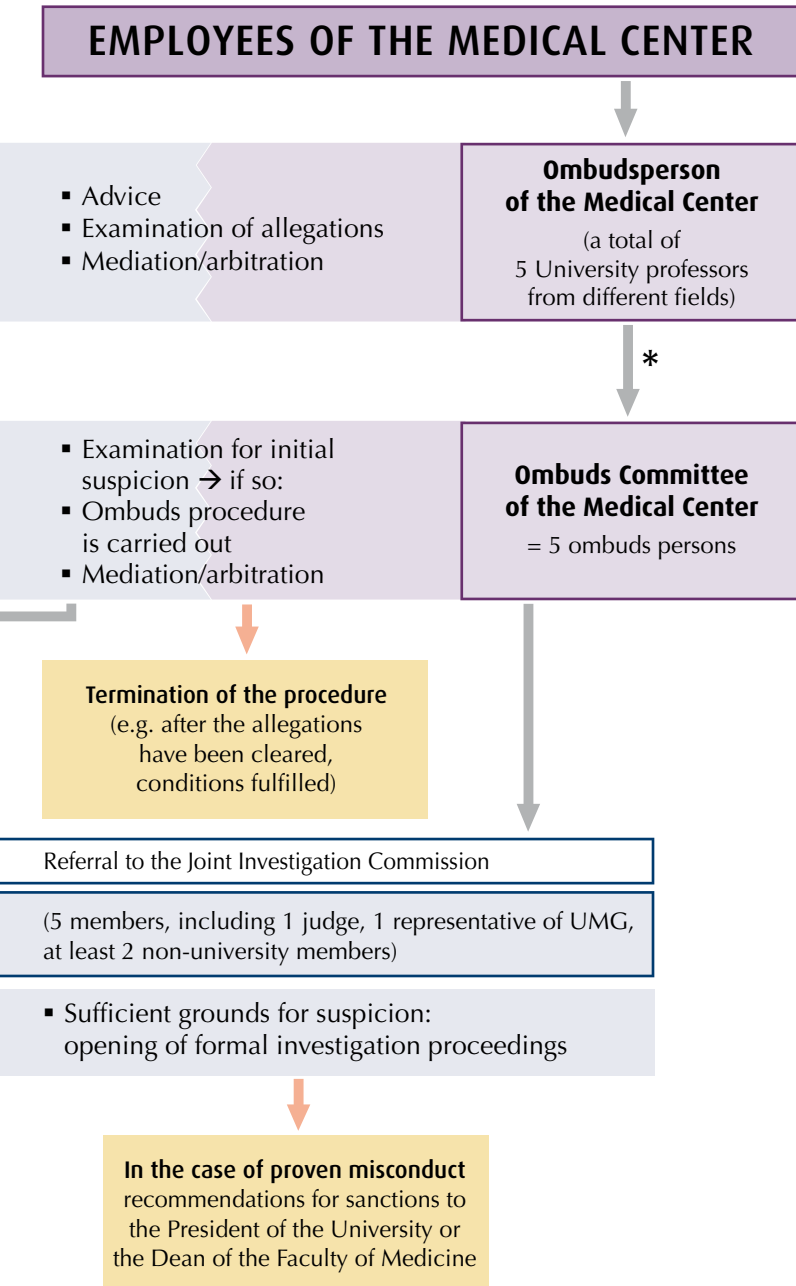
EMPLOYEES OF THE MEDICAL CENTER

- Advice
- Examination of allegations
- Mediation/arbitration

Ombudsperson of the Medical Center
(a total of 5 University professors from different fields)

*

- Examination for initial suspicion → if so:
- Ombuds procedure is carried out
- Mediation/arbitration

Ombuds Committee of the Medical Center
= 5 ombuds persons

Termination of the procedure
(e.g. after the allegations have been cleared, conditions fulfilled)

Referral to the Joint Investigation Commission

(5 members, including 1 judge, 1 representative of UMG, at least 2 non-university members)

- Sufficient grounds for suspicion: opening of formal investigation proceedings

In the case of proven misconduct
recommendations for sanctions to the President of the University or the Dean of the Faculty of Medicine